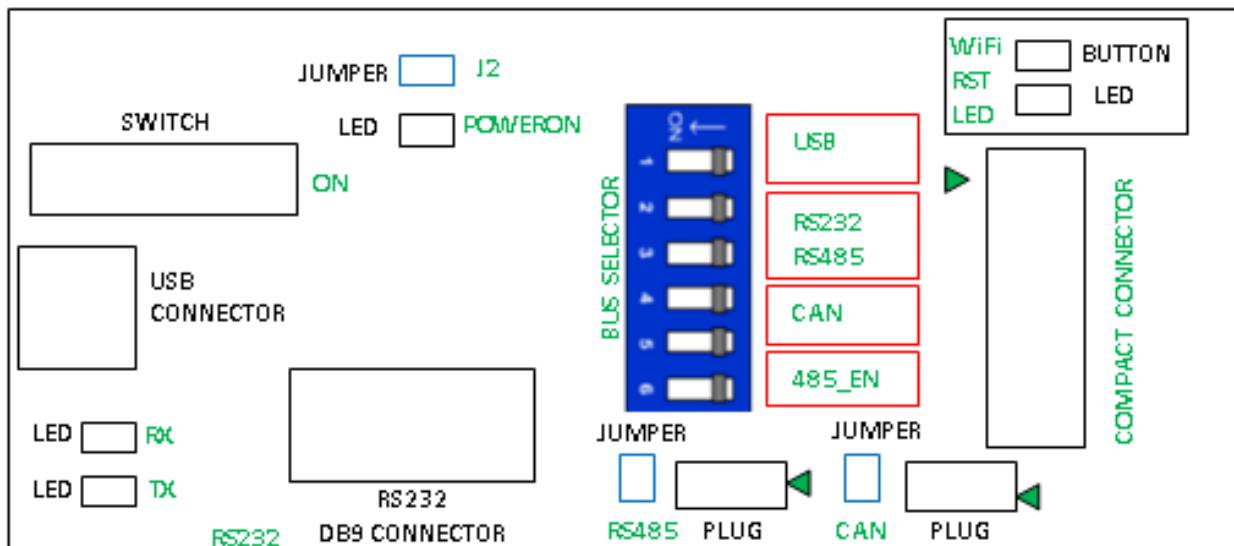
JUMPER J2

LED POWERON

SWITCH

ON

WiFi BUTTON
RST
LED LED

ON
1
2
3
4
5
6

BUS SELECTOR

USB

RS232
RS485

CAN

485_EN

COMPACT CONNECTOR

USB
CONNECTOR

LED RX

LED TX

RS232
DB9 CONNECTOR

RS232

JUMPER

RS485 PLUG

JUMPER

CAN PLUG